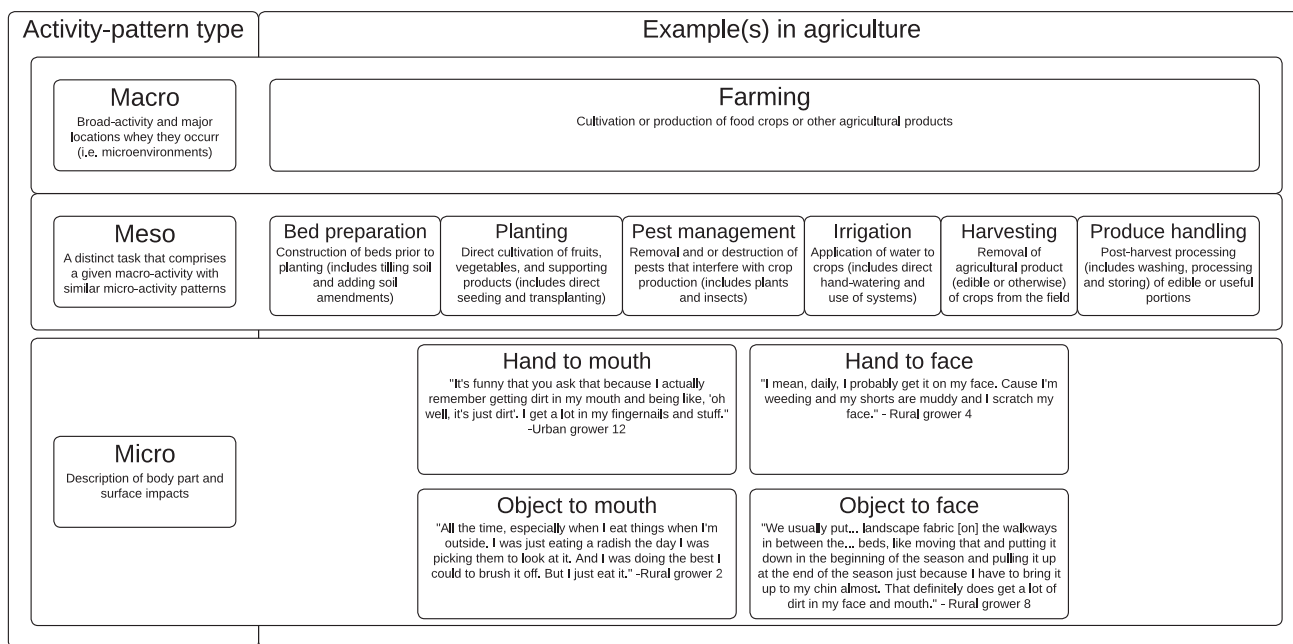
Activity-pattern type

Example(s) in agriculture

Macro
Broad-activity and major locations whey they occurr (i.e. microenvironments)

Farming
Cultivation or production of food crops or other agricultural products

Meso
A distinct task that comprises a given macro-activity with similar micro-activity patterns

Bed preparation
Construction of beds prior to planting (includes tilling soil and adding soil amendments)

Planting
Direct cultivation of fruits, vegetables, and supporting products (includes direct seeding and transplanting)

Pest management
Removal and or destruction of pests that interfere with crop production (includes plants and insects)

Irrigation
Application of water to crops (includes direct hand-watering and use of systems)

Harvesting
Removal of agricultural product (edible or otherwise) of crops from the field

Produce handling
Post-harvest processing (includes washing, processing and storing) of edible or useful portions

Micro
Description of body part and surface impacts

Hand to mouth
"It's funny that you ask that because I actually remember getting dirt in my mouth and being like, 'oh well, it's just dirt'. I get a lot in my fingernails and stuff." -Urban grower 12

Hand to face
"I mean, daily, I probably get it on my face. Cause I'm weeding and my shorts are muddy and I scratch my face." - Rural grower 4

Object to mouth
"All the time, especially when I eat things when I'm outside. I was just eating a radish the day I was picking them to look at it. And I was doing the best I could to brush it off. But I just eat it." -Rural grower 2

Object to face
"We usually put... landscape fabric [on] the walkways in between the... beds, like moving that and putting it down in the beginning of the season and pulling it up at the end of the season just because I have to bring it up to my chin almost. That definitely does get a lot of dirt in my face and mouth." - Rural grower 8